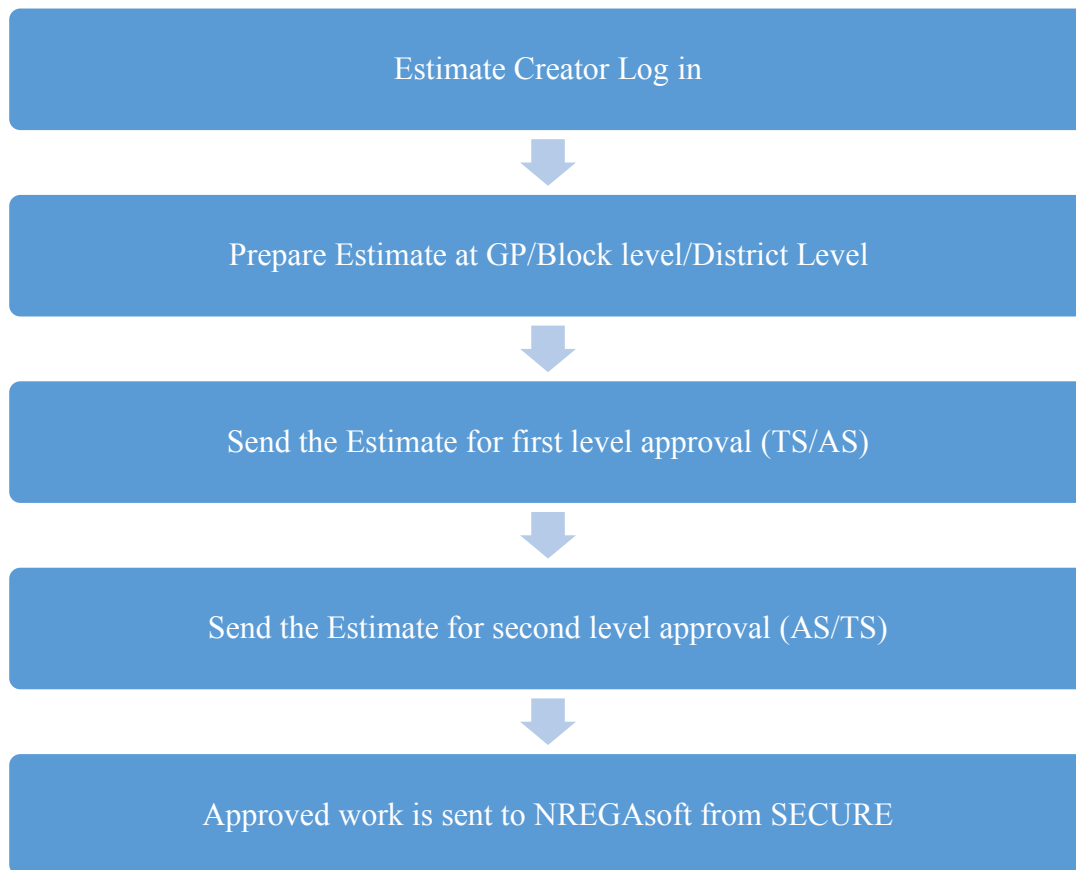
Estimate Creator Log in

Prepare Estimate at GP/Block level/District Level

Send the Estimate for first level approval (TS/AS)

Send the Estimate for second level approval (AS/TS)

Approved work is sent to NREGAsoft from SECURE